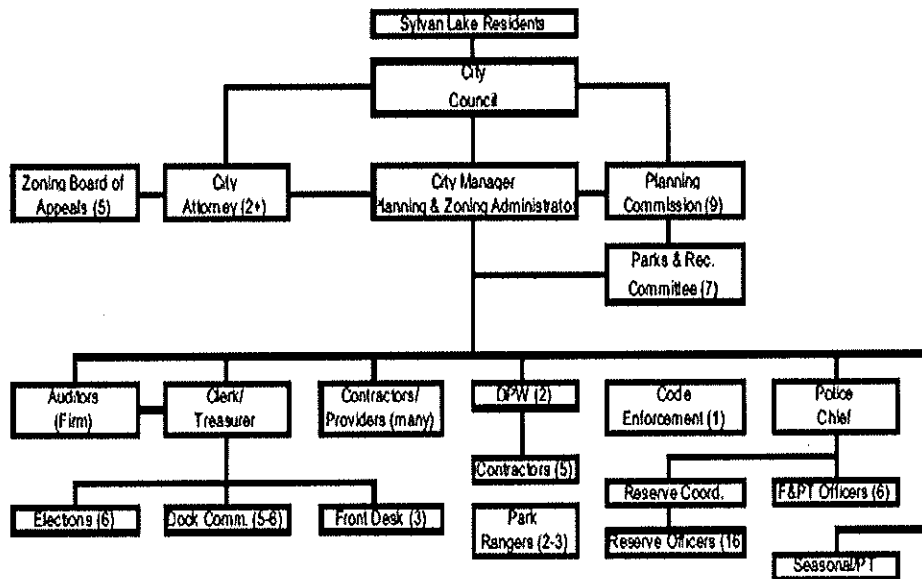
Sylvan Lake Residents

City Council

Zoning Board of Appeals (5)

City Attorney (2+)

City Manager Planning & Zoning Administrator

Planning Commission (9)

Parks & Rec. Committee (7)

Auditors (Firm)

Clerk/ Treasurer

Contractors/ Providers (many)

DPW (2)

Code Enforcement (1)

Police Chief

Contractors (5)

Park Rangers (2-3)

Reserve Coord.

F&PT Officers (6)

Elections (6)

Dock Comm. (5-8)

Front Desk (3)

Reserve Officers (16

Seasonal/PT